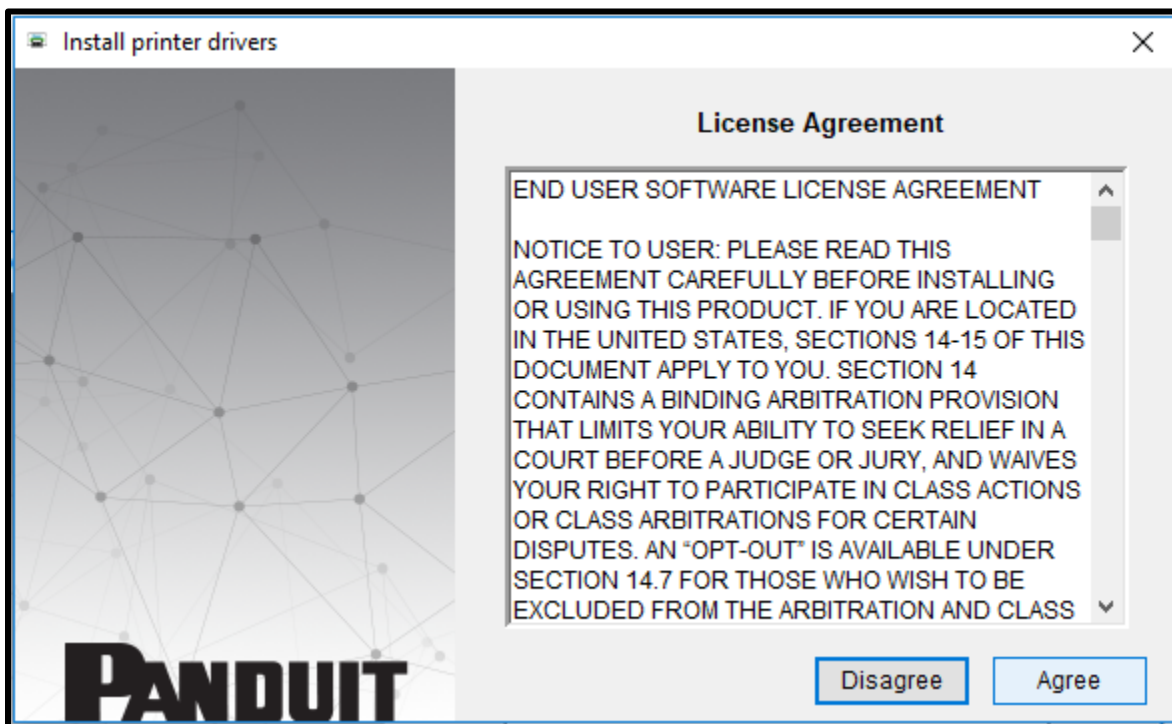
Install printer drivers

License Agreement

END USER SOFTWARE LICENSE AGREEMENT

NOTICE TO USER: PLEASE READ THIS AGREEMENT CAREFULLY BEFORE INSTALLING OR USING THIS PRODUCT. IF YOU ARE LOCATED IN THE UNITED STATES, SECTIONS 14-15 OF THIS DOCUMENT APPLY TO YOU. SECTION 14 CONTAINS A BINDING ARBITRATION PROVISION THAT LIMITS YOUR ABILITY TO SEEK RELIEF IN A COURT BEFORE A JUDGE OR JURY, AND WAIVES YOUR RIGHT TO PARTICIPATE IN CLASS ACTIONS OR CLASS ARBITRATIONS FOR CERTAIN DISPUTES. AN "OPT-OUT" IS AVAILABLE UNDER SECTION 14.7 FOR THOSE WHO WISH TO BE EXCLUDED FROM THE ARBITRATION AND CLASS

PANDUIT

Disagree

Agree